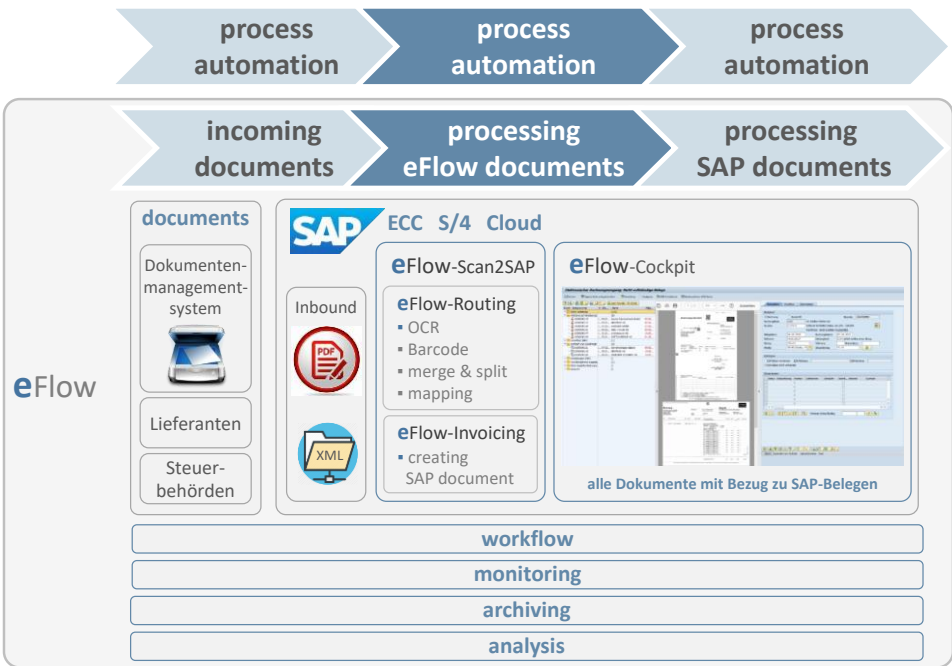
process automation

process automation

process automation

eFlow

incoming documents

processing eFlow documents

processing SAP documents

documents

Dokumenten-management-system

Lieferanten

Steuer-behörden

SAP

ECC S/4 Cloud

Inbound

PDF

XML

eFlow-Scan2SAP

eFlow-Routing
▪ OCR
▪ Barcode
▪ merge & split
▪ mapping

eFlow-Invoicing
▪ creating SAP document

eFlow-Cockpit

alle Dokumente mit Bezug zu SAP-Belegen

workflow

monitoring

archiving

analysis